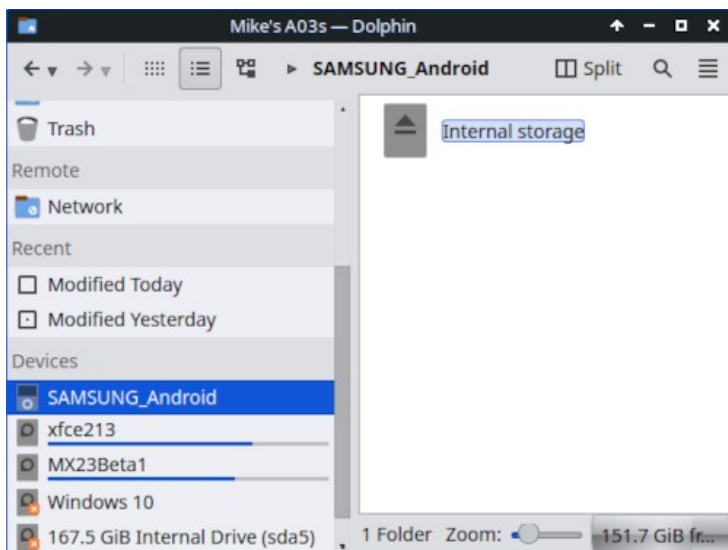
Mike's A03s — Dolphin

SAMSUNG_Android

Split

Trash

Remote

Network

Recent

Modified Today

Modified Yesterday

Devices

SAMSUNG_Android

xfce213

MX23Beta1

Windows 10

167.5 GiB Internal Drive (sda5)

Internal storage

1 Folder Zoom:

151.7 GiB fr...